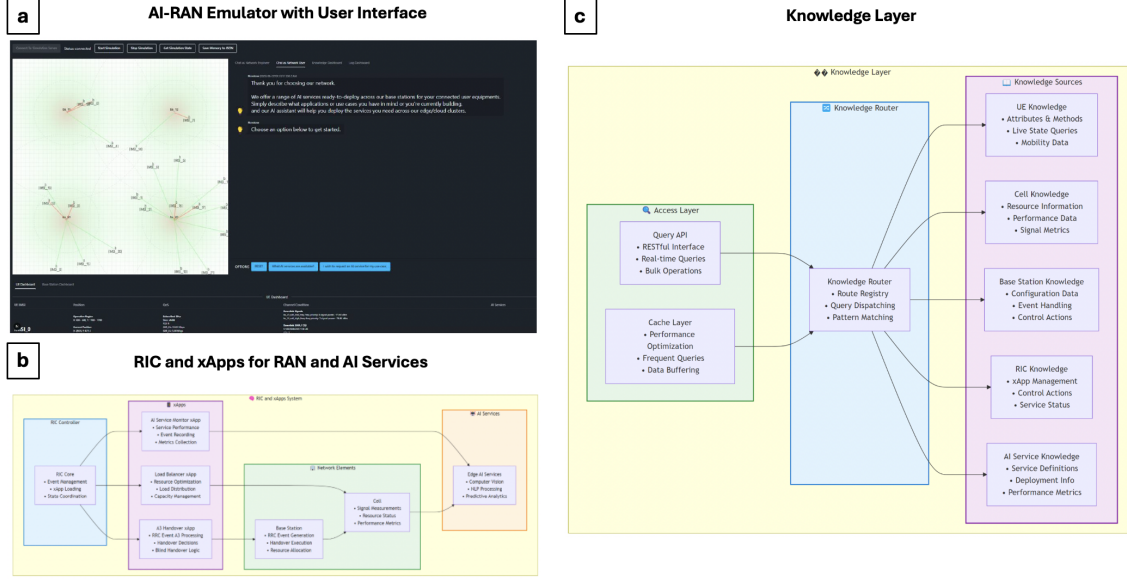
a

AI-RAN Emulator with User Interface

Status: connected Start Simulation Stop Simulation Get Simulation State Save Memory to JSON

Thank you for choosing our network.

We offer a range of AI services ready-to-deploy across our base stations for your connected user equipments. Simply describe what applications or use cases you have in mind or you're currently building, and our AI assistant will help you deploy the services you need across our edge/cloud clusters.

Choose an option below to get started.

UE Dashboard

b

RIC and xApps for RAN and AI Services

RIC and xApps System

RIC Controller

RIC Core
• Event Management
• xApp Loading
• State Coordination

xApps

AI Service Monitor xApp
• Service Performance
• Event Recording
• Metrics Collection

Load Balancer xApp
• Resource Optimization
• Load Distribution
• Capacity Management

A3 Handover xApp
• RRC Event A3 Processing
• Handover Decisions
• Blind Handover Logic

Network Elements

Base Station
• RRC Event Generation
• Handover Execution
• Resource Allocation

Cell
• Signal Measurements
• Resource Status
• Performance Metrics

AI Services

Edge AI Services
• Computer Vision
• NLP Processing
• Predictive Analytics

c

Knowledge Layer

�� Knowledge Layer

Access Layer

Query API
• RESTful Interface
• Real-time Queries
• Bulk Operations

Cache Layer
• Performance Optimization
• Frequent Queries
• Data Buffering

Knowledge Router

Knowledge Router
• Route Registry
• Query Dispatching
• Pattern Matching

Knowledge Sources

UE Knowledge
• Attributes & Methods
• Live State Queries
• Mobility Data

Cell Knowledge
• Resource Information
• Performance Data
• Signal Metrics

Base Station Knowledge
• Configuration Data
• Event Handling
• Control Actions

RIC Knowledge
• xApp Management
• Control Actions
• Service Status

AI Service Knowledge
• Service Definitions
• Deployment Info
• Performance Metrics